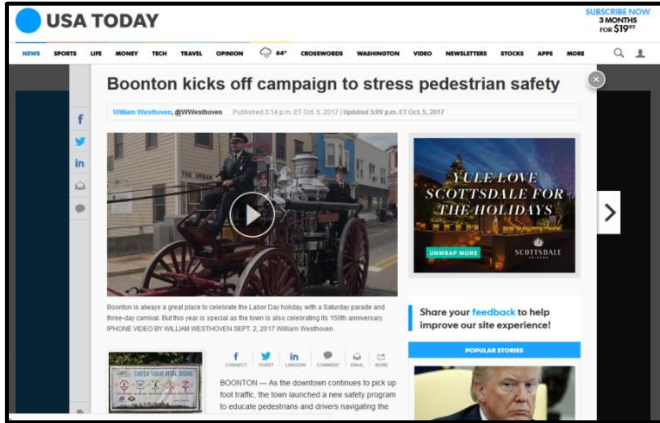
USA TODAY

SUBSCRIBE NOW
3 MONTHS
FOR $19.95

NEWS SPORTS LIFE MONEY TECH TRAVEL OPINION 84° CROSSWORDS WASHINGTON VIDEO NEWSLETTERS STOCKS APPS MORE

Boonton kicks off campaign to stress pedestrian safety

William Westhoven, @WWesthoven Published 3:14 p.m. ET Oct. 5, 2017 | Updated 5:09 p.m. ET Oct. 5, 2017

Boonton is always a great place to celebrate the Labor Day holiday, with a Saturday parade and three-day carnival. But this year is special as the town is also celebrating its 150th anniversary. IPHONE VIDEO BY WILLIAM WESTHOVEN SEPT. 2, 2017 William Westhoven

YULE LOVE SCOTTSDALE FOR THE HOLIDAYS

UNWRAP MORE

SCOTTSDALE

Share your feedback to help improve our site experience!

POPULAR STORIES

CONNECT TWEET LINKEDIN COMMENT EMAIL MORE

CHECK YOUR HEAD SIGNS

BOONTON — As the downtown continues to pick up foot traffic, the town launched a new safety program to educate pedestrians and drivers navigating the